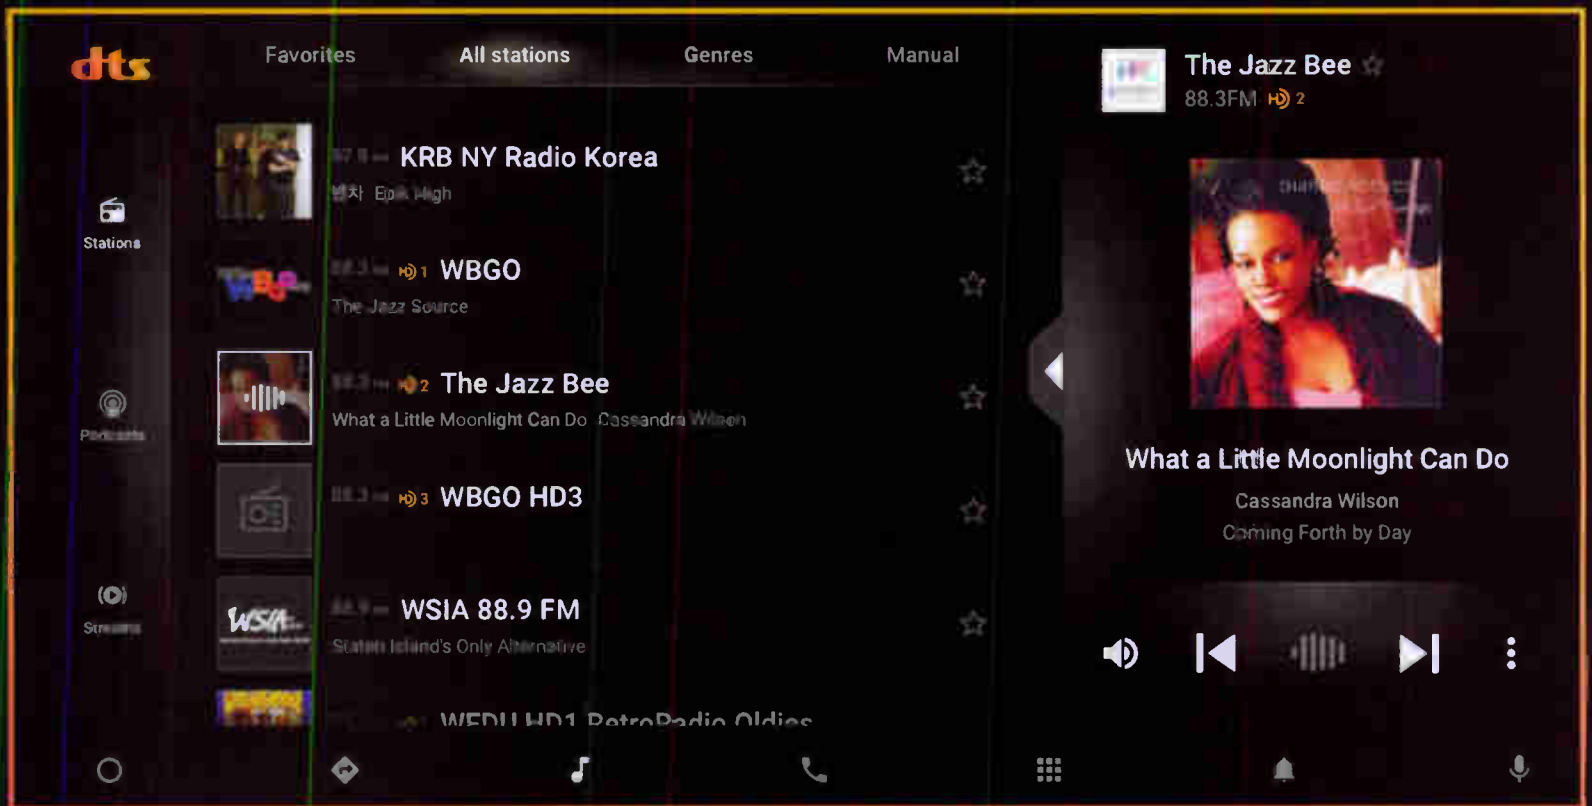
dts

Favorites All stations Genres Manual

Stations

Podcasts

Streams

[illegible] KRB NY Radio Korea
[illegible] Epik High

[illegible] 1 WBGO
The Jazz Source

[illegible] 2 The Jazz Bee
What a Little Moonlight Can Do Cassandra Wilson

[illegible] 3 WBGO HD3

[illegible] WSIA 88.9 FM
Staten Island's Only Alternative

WEDU HD1 RetroRadio Oldies

The Jazz Bee
88.3FM 2

What a Little Moonlight Can Do
Cassandra Wilson
Coming Forth by Day